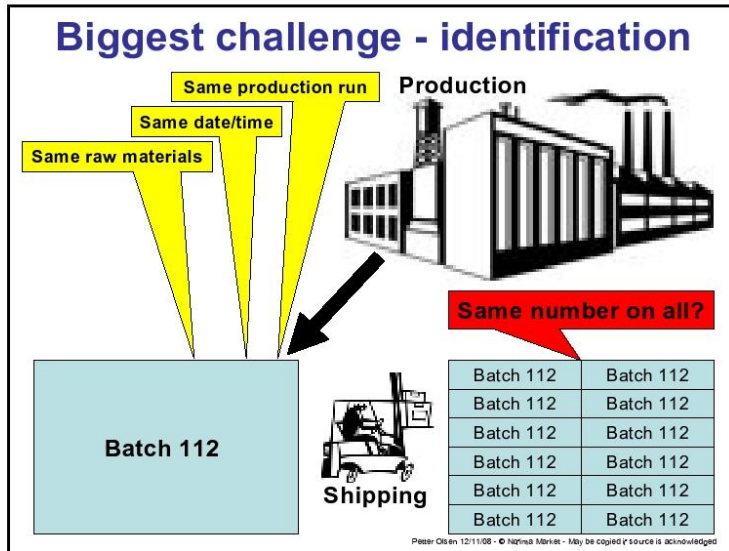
Biggest challenge - identification

Same production run

Same date/time

Same raw materials

Production

Same number on all?

Batch 112

| Batch 112 | Batch 112 |
|---|---|
| Batch 112 | Batch 112 |
| Batch 112 | Batch 112 |
| Batch 112 | Batch 112 |
| Batch 112 | Batch 112 |
| Batch 112 | Batch 112 |

Shipping

Petter Olsen 12/11/08 - © Nofima Market - May be copied if source is acknowledged